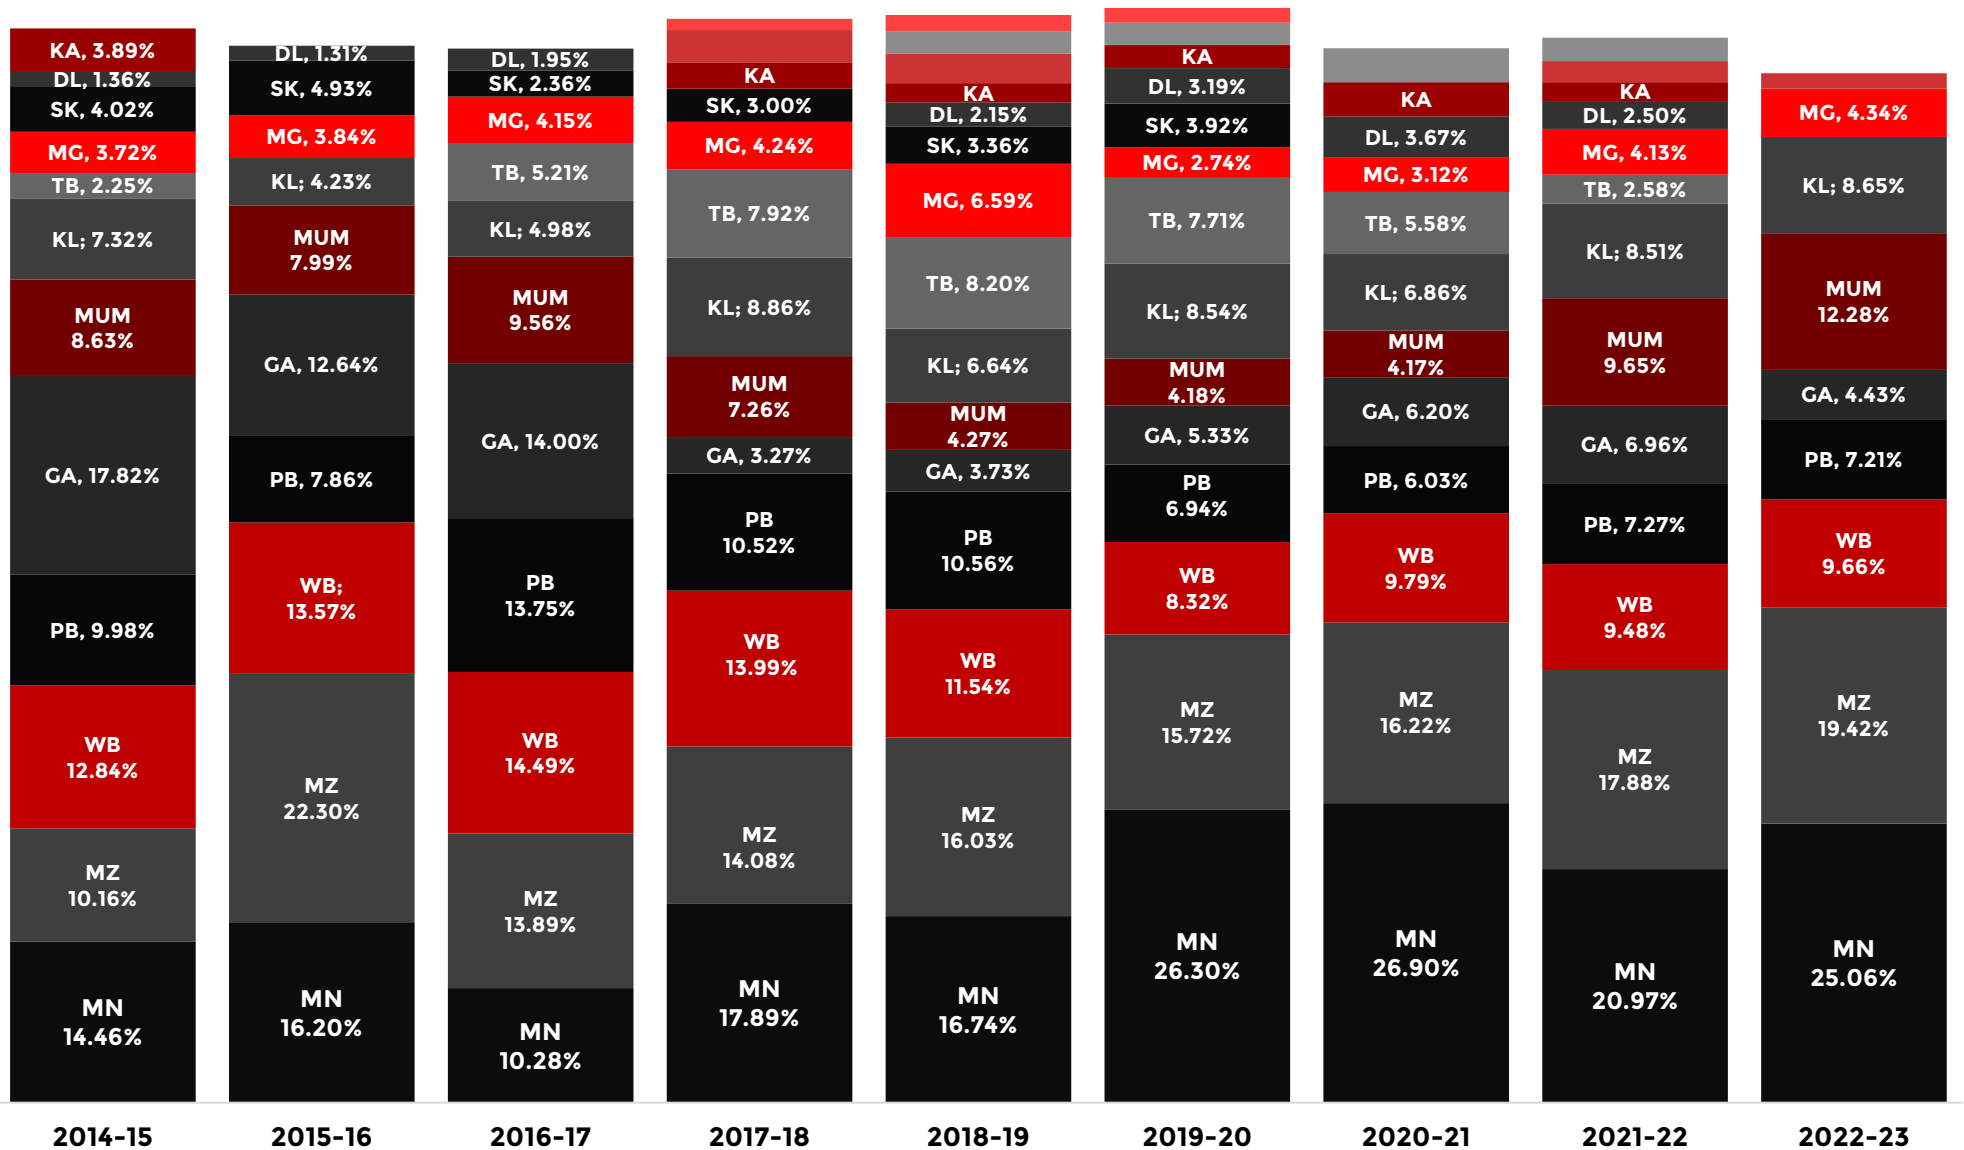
KA, 3.89%
DL, 1.36%
SK, 4.02%
MG, 3.72%
TB, 2.25%
KL; 7.32%
MUM 8.63%
GA, 17.82%
PB, 9.98%
WB 12.84%
MZ 10.16%
MN 14.46%

DL, 1.31%
SK, 4.93%
MG, 3.84%
KL; 4.23%
MUM 7.99%
GA, 12.64%
PB, 7.86%
WB; 13.57%
MZ 22.30%
MN 16.20%

DL, 1.95%
SK, 2.36%
MG, 4.15%
TB, 5.21%
KL; 4.98%
MUM 9.56%
GA, 14.00%
PB 13.75%
WB 14.49%
MZ 13.89%
MN 10.28%

KA
SK, 3.00%
MG, 4.24%
TB, 7.92%
KL; 8.86%
MUM 7.26%
GA, 3.27%
PB 10.52%
WB 13.99%
MZ 14.08%
MN 17.89%

KA
DL, 2.15%
SK, 3.36%
MG, 6.59%
TB, 8.20%
KL; 6.64%
MUM 4.27%
GA, 3.73%
PB 10.56%
WB 11.54%
MZ 16.03%
MN 16.74%

KA
DL, 3.19%
SK, 3.92%
MG, 2.74%
TB, 7.71%
KL; 8.54%
MUM 4.18%
GA, 5.33%
PB 6.94%
WB 8.32%
MZ 15.72%
MN 26.30%

KA
DL, 3.67%
MG, 3.12%
TB, 5.58%
KL; 6.86%
MUM 4.17%
GA, 6.20%
PB, 6.03%
WB 9.79%
MZ 16.22%
MN 26.90%

KA
DL, 2.50%
MG, 4.13%
TB, 2.58%
KL; 8.51%
MUM 9.65%
GA, 6.96%
PB, 7.27%
WB 9.48%
MZ 17.88%
MN 20.97%

MG, 4.34%
KL; 8.65%
MUM 12.28%
GA, 4.43%
PB, 7.21%
WB 9.66%
MZ 19.42%
MN 25.06%

2014-15 2015-16 2016-17 2017-18 2018-19 2019-20 2020-21 2021-22 2022-23